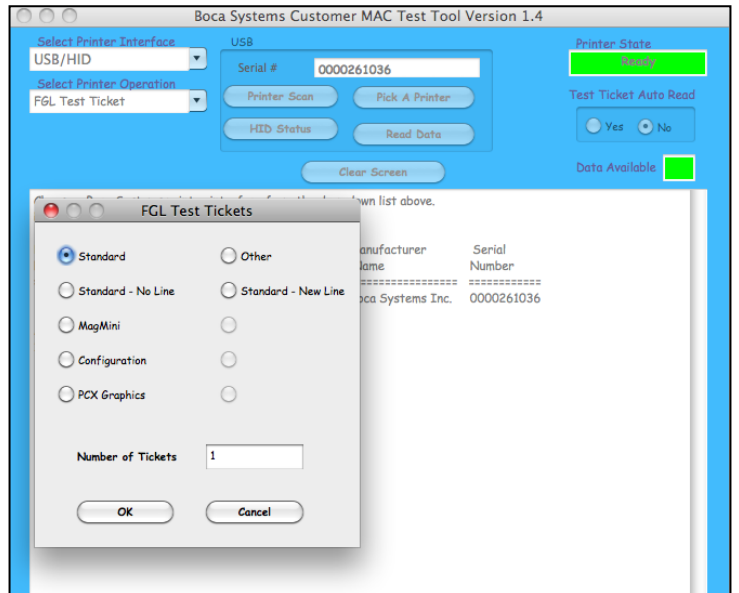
Boca Systems Customer MAC Test Tool Version 1.4

Select Printer Interface
USB/HID
Select Printer Operation
FGL Test Ticket

USB
Serial #
0000261036
Printer Scan
Pick A Printer
HID Status
Read Data
Clear Screen

Printer State
Ready
Test Ticket Auto Read
Yes
No
Data Available

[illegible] down list above.

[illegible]anufacturer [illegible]ame
Serial Number
=================
============
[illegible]oca Systems Inc.
0000261036

FGL Test Tickets
Standard
Other
Standard - No Line
Standard - New Line
MagMini
Configuration
PCX Graphics
Number of Tickets
1
OK
Cancel